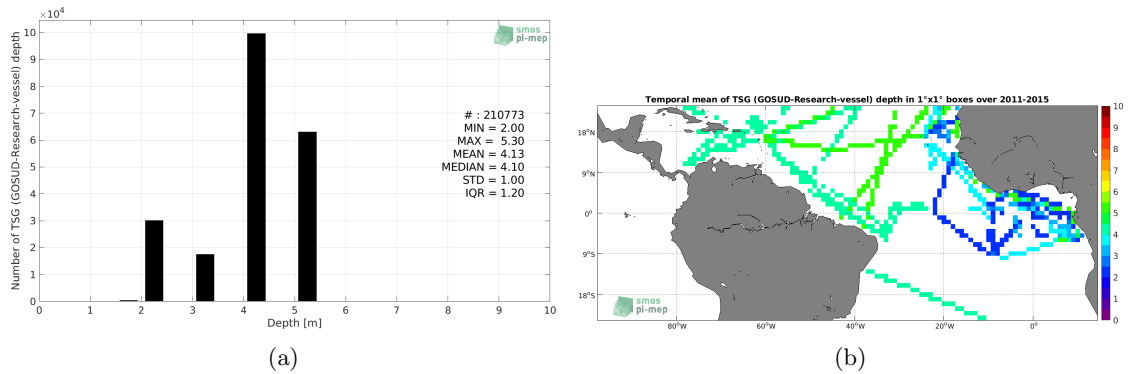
$\times10^4$

smos
pi-mep

Number of TSG (GOSUD-Research-vessel) depth

10
9
8
7
6
5
4
3
2
1
0

# : 210773
MIN = 2.00
MAX = 5.30
MEAN = 4.13
MEDIAN = 4.10
STD = 1.00
IQR = 1.20

0 1 2 3 4 5 6 7 8 9 10
Depth [m]

(a)

Temporal mean of TSG (GOSUD-Research-vessel) depth in 1°x1° boxes over 2011-2015

18°N
9°N
0°
9°S
18°S

80°W 60°W 40°W 20°W 0°

smos
pi-mep

10
9
8
7
6
5
4
3
2
1
0

(b)